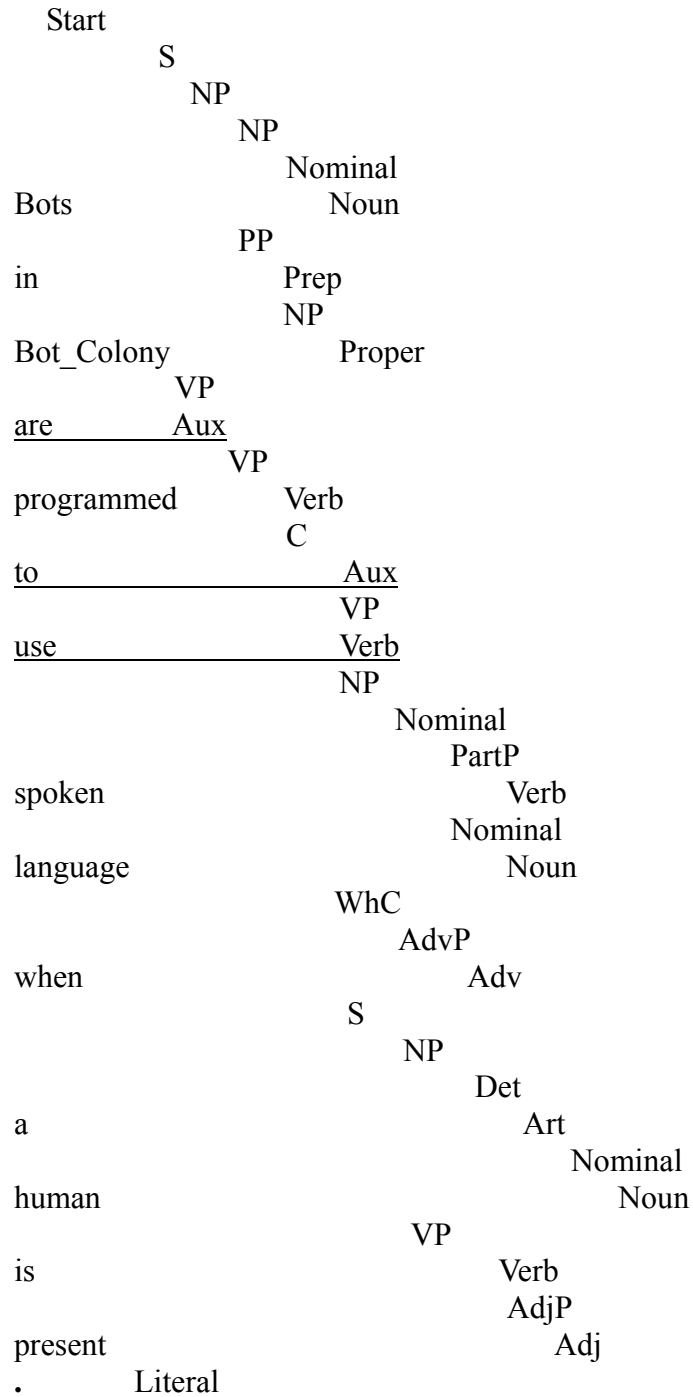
Start
S
NP
NP
Nominal
Bots Noun
PP
in Prep
NP
Bot_Colony Proper
VP
are Aux
VP
programmed Verb
C
to Aux
VP
use Verb
NP
Nominal
PartP
spoken Verb
Nominal
language Noun
WhC
AdvP
when Adv
S
NP
Det
a Art
Nominal
human Noun
VP
is Verb
AdjP
present Adj
. Literal